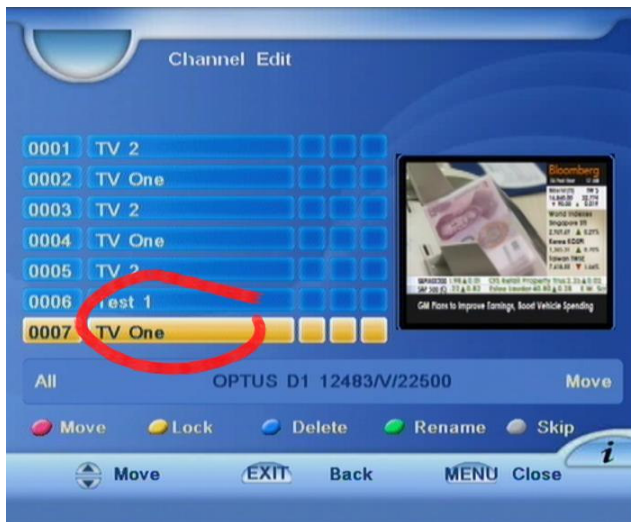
Channel Edit

| | |
|---|---|
| 0001 | TV 2 |
| 0002 | TV One |
| 0003 | TV 2 |
| 0004 | TV One |
| 0005 | TV 2 |
| 0006 | Test 1 |
| 0007 | TV One |

Bloomberg

World Indexes

GM Plans to Improve Earnings, Boost Vehicle Spending

All OPTUS D1 12483/V/22500 Move

Move Lock Delete Rename Skip

Move EXIT Back MENU Close i